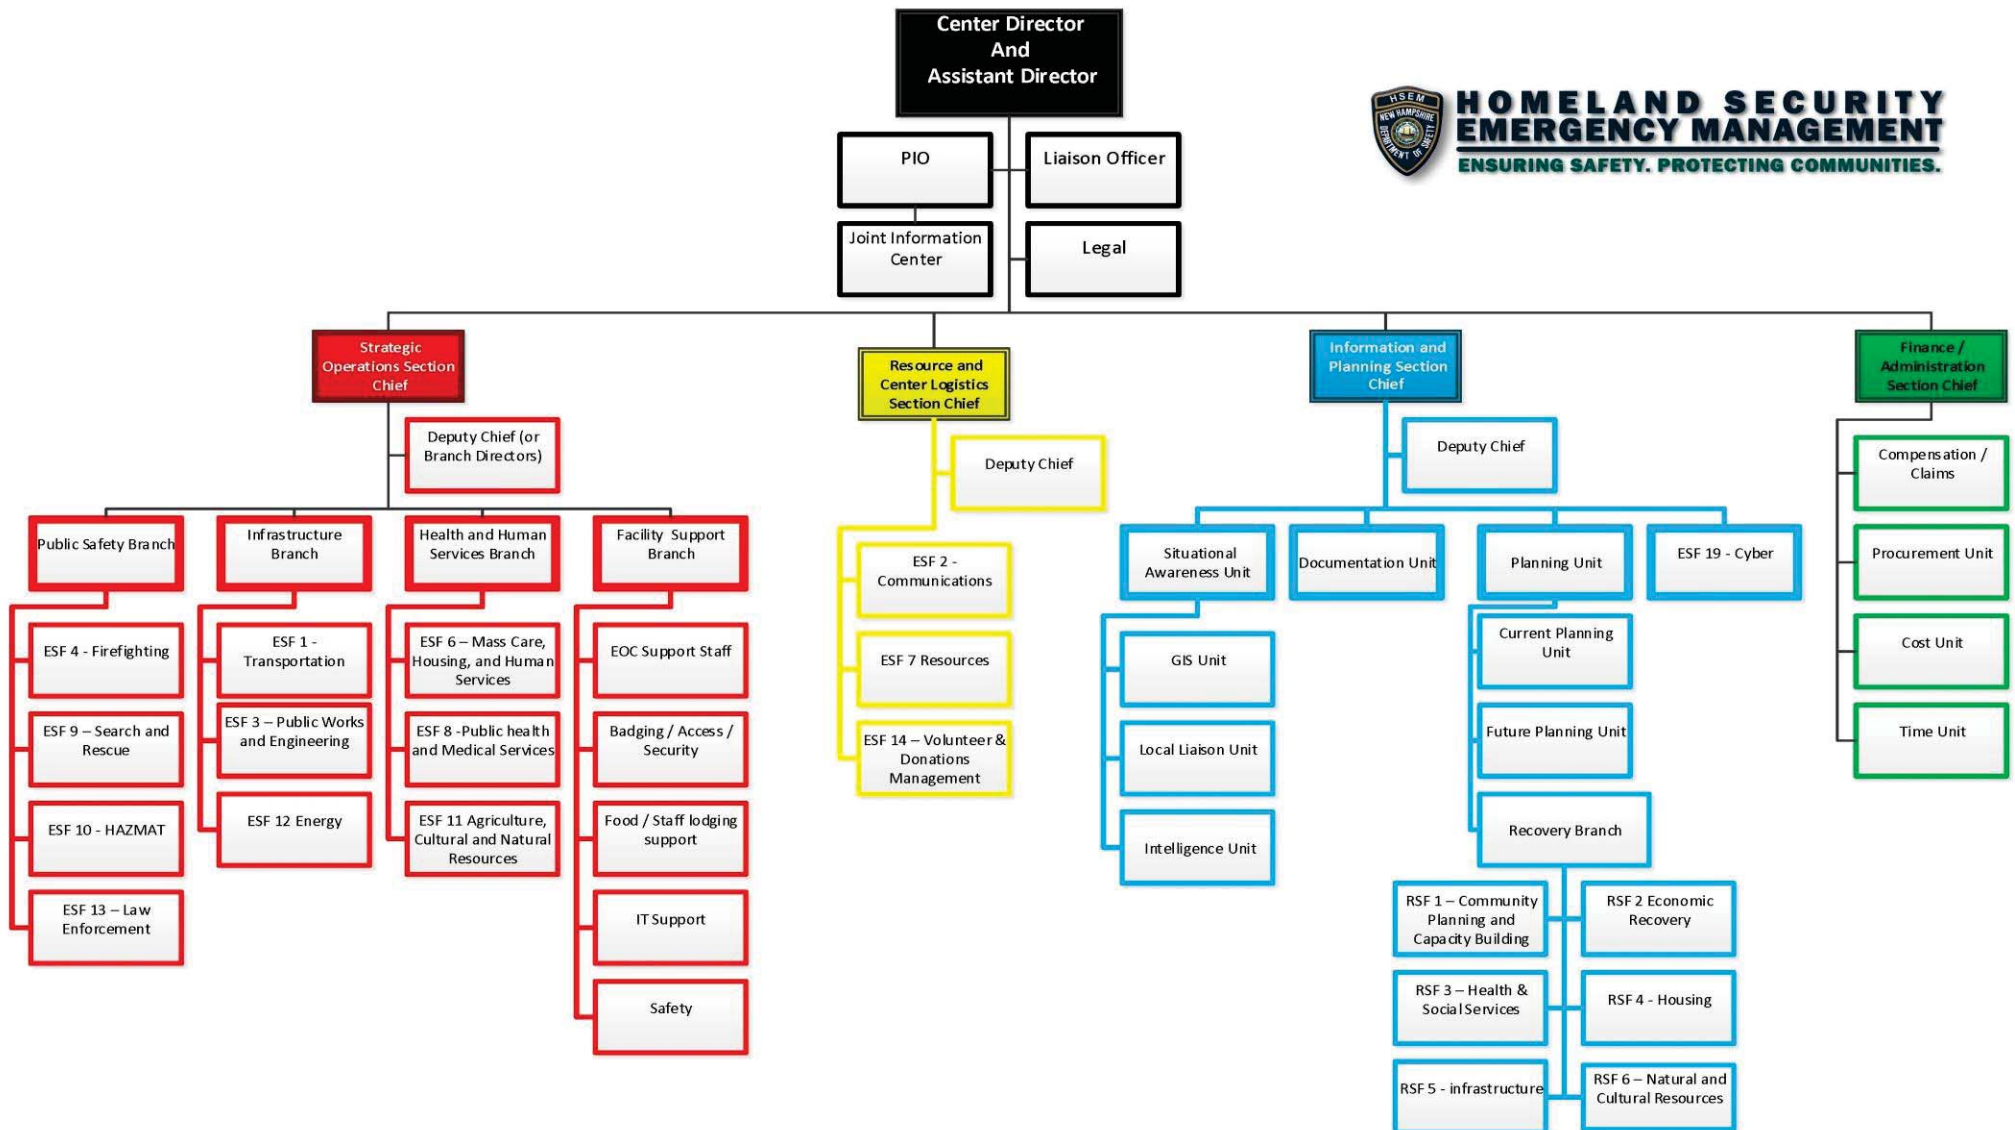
Center Director And Assistant Director

HSEM NEW HAMPSHIRE DEPARTMENT OF SAFETY

HOMELAND SECURITY EMERGENCY MANAGEMENT

ENSURING SAFETY. PROTECTING COMMUNITIES.

PIO

Liaison Officer

Joint Information Center

Legal

Strategic Operations Section Chief

Deputy Chief (or Branch Directors)

Public Safety Branch

ESF 4 - Firefighting

ESF 9 – Search and Rescue

ESF 10 - HAZMAT

ESF 13 – Law Enforcement

Infrastructure Branch

ESF 1 - Transportation

ESF 3 – Public Works and Engineering

ESF 12 Energy

Health and Human Services Branch

ESF 6 – Mass Care, Housing, and Human Services

ESF 8 -Public health and Medical Services

ESF 11 Agriculture, Cultural and Natural Resources

Facility Support Branch

EOC Support Staff

Badging / Access / Security

Food / Staff lodging support

IT Support

Safety

Resource and Center Logistics Section Chief

Deputy Chief

ESF 2 - Communications

ESF 7 Resources

ESF 14 – Volunteer & Donations Management

Information and Planning Section Chief

Deputy Chief

Situational Awareness Unit

GIS Unit

Local Liaison Unit

Intelligence Unit

Documentation Unit

Planning Unit

Current Planning Unit

Future Planning Unit

Recovery Branch

RSF 1 – Community Planning and Capacity Building

RSF 2 Economic Recovery

RSF 3 – Health & Social Services

RSF 4 - Housing

RSF 5 - infrastructure

RSF 6 – Natural and Cultural Resources

ESF 19 - Cyber

Finance / Administration Section Chief

Compensation / Claims

Procurement Unit

Cost Unit

Time Unit